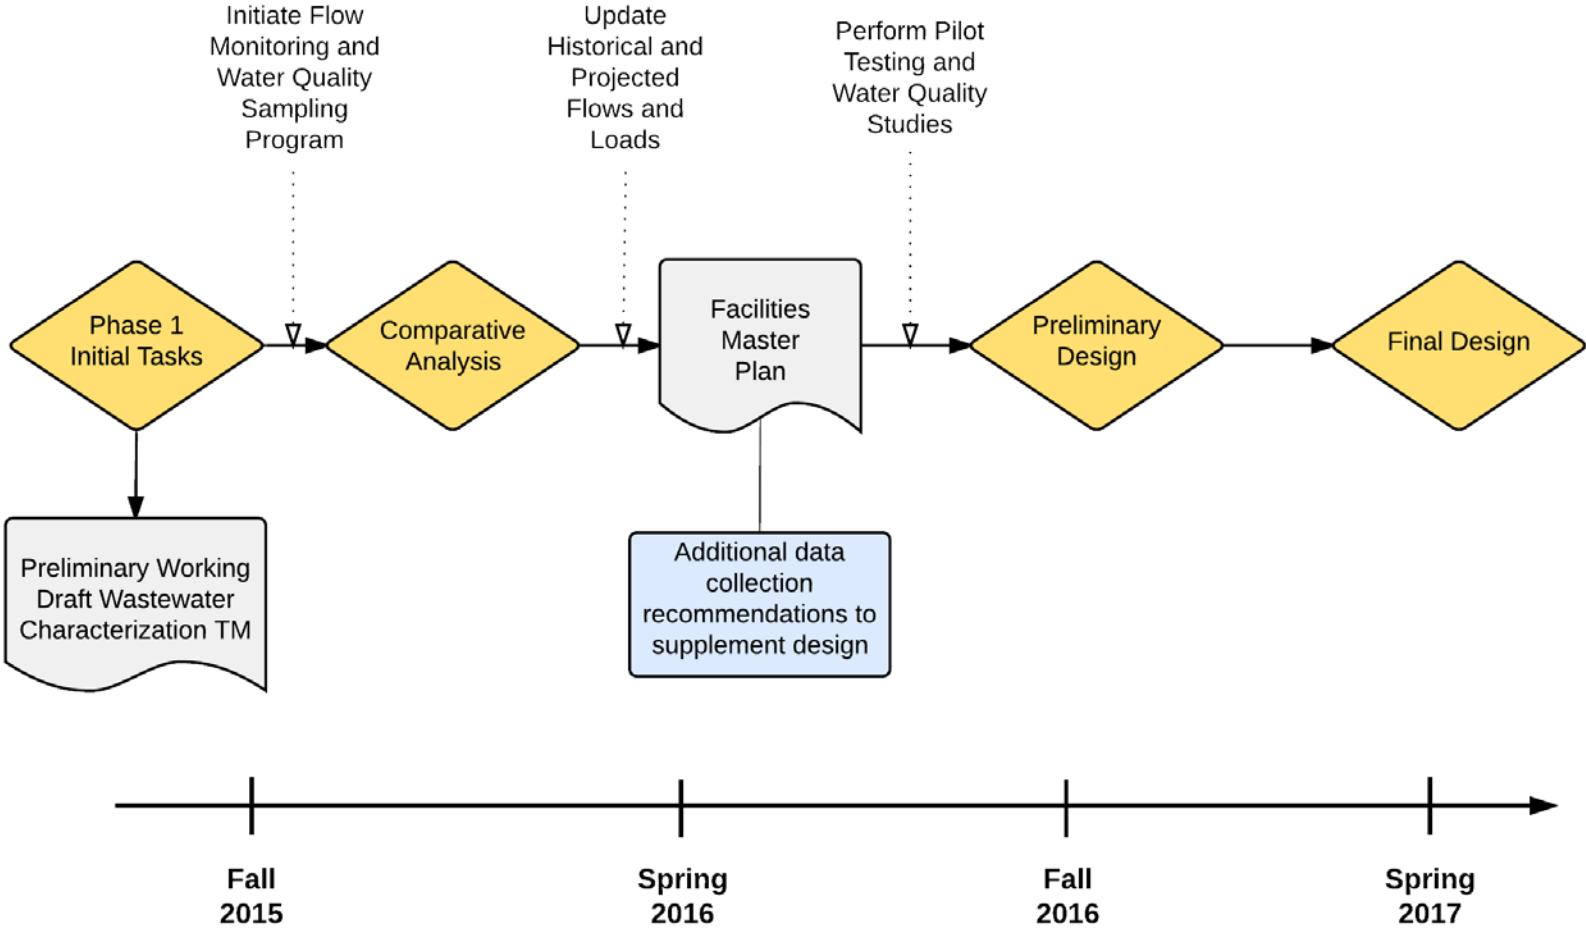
Initiate Flow Monitoring and Water Quality Sampling Program

Update Historical and Projected Flows and Loads

Perform Pilot Testing and Water Quality Studies

Phase 1 Initial Tasks

Comparative Analysis

Facilities Master Plan

Preliminary Design

Final Design

Preliminary Working Draft Wastewater Characterization TM

Additional data collection recommendations to supplement design

Fall 2015

Spring 2016

Fall 2016

Spring 2017